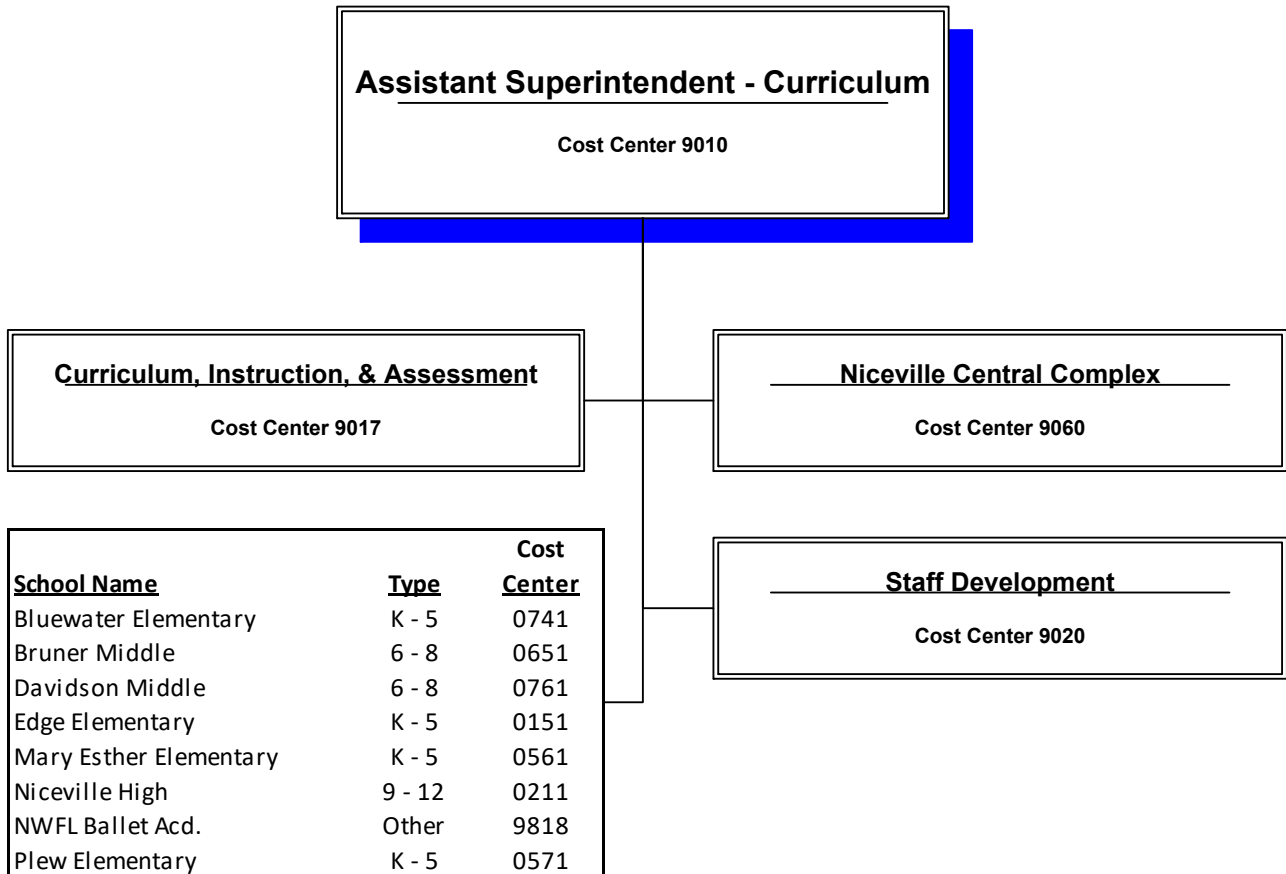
Assistant Superintendent - Curriculum

Cost Center 9010

Curriculum, Instruction, & Assessment

Cost Center 9017

Niceville Central Complex

Cost Center 9060

| School Name | Type | Cost Center |
|---|---|---|
| Bluewater Elementary | K - 5 | 0741 |
| Bruner Middle | 6 - 8 | 0651 |
| Davidson Middle | 6 - 8 | 0761 |
| Edge Elementary | K - 5 | 0151 |
| Mary Esther Elementary | K - 5 | 0561 |
| Niceville High | 9 - 12 | 0211 |
| NWFL Ballet Acd. | Other | 9818 |
| Plew Elementary | K - 5 | 0571 |

Staff Development

Cost Center 9020